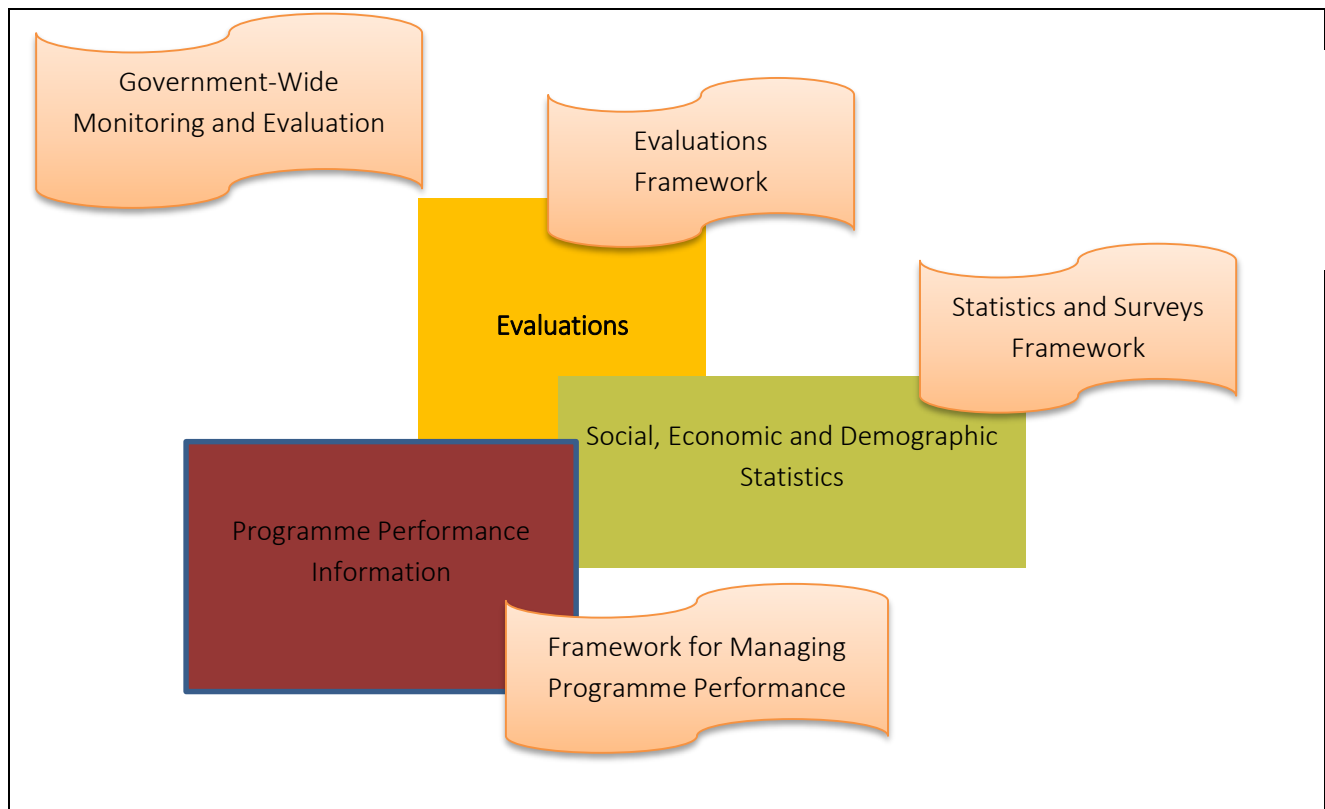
Government-Wide Monitoring and Evaluation

Evaluations Framework

Evaluations

Statistics and Surveys Framework

Social, Economic and Demographic Statistics

Programme Performance Information

Framework for Managing Programme Performance